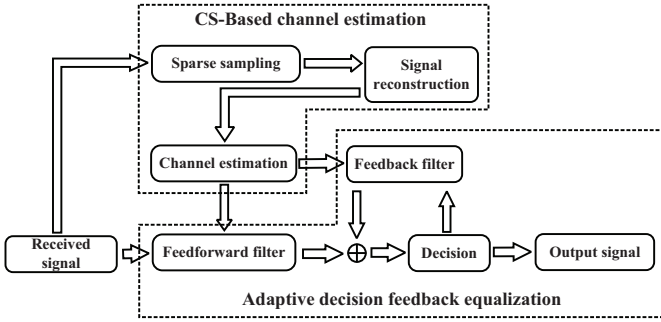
CS-Based channel estimation

Sparse sampling

Signal reconstruction

Channel estimation

Feedback filter

Received signal

Feedforward filter

$\oplus$

Decision

Output signal

Adaptive decision feedback equalization